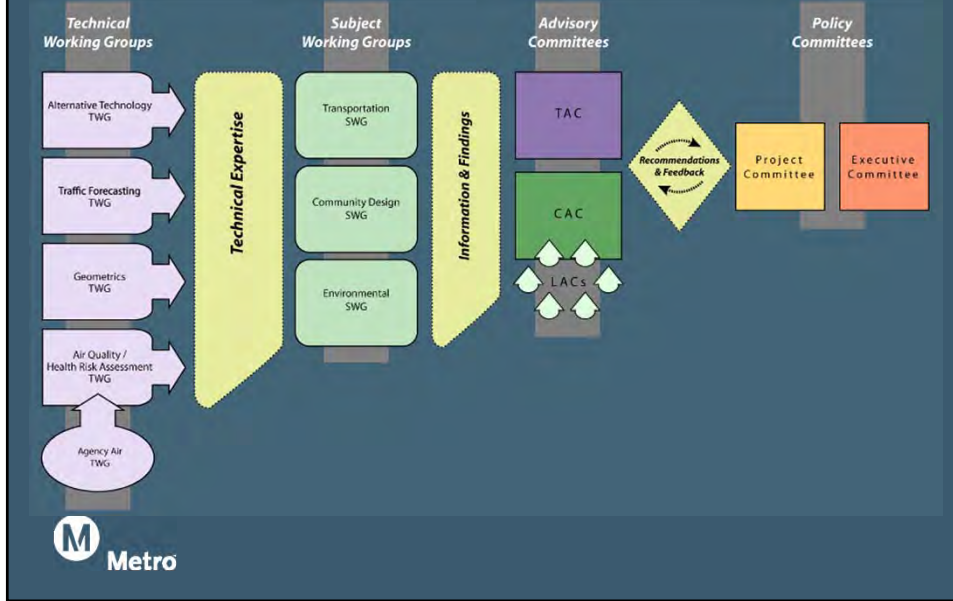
Technical Working Groups

Subject Working Groups

Advisory Committees

Policy Committees

Alternative Technology TWG

Traffic Forecasting TWG

Geometrics TWG

Air Quality / Health Risk Assessment TWG

Agency Air TWG

Technical Expertise

Transportation SWG

Community Design SWG

Environmental SWG

Information & Findings

TAC

CAC

LACs

Recommendations & Feedback

Project Committee

Executive Committee

M

Metro